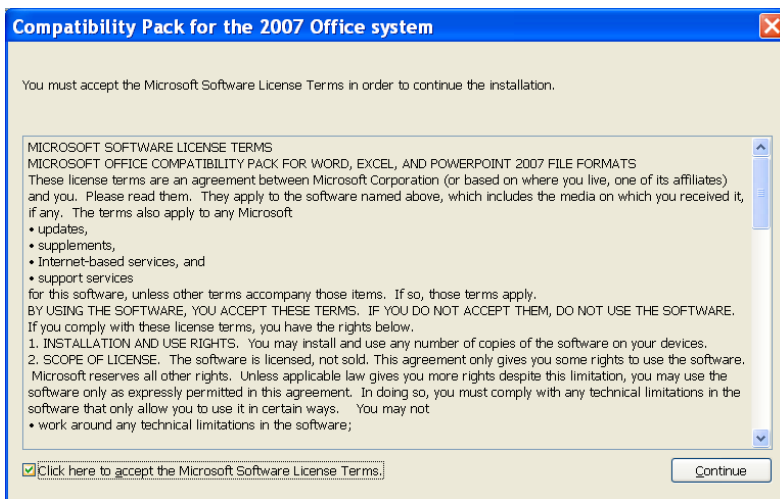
Compatibility Pack for the 2007 Office system

You must accept the Microsoft Software License Terms in order to continue the installation.

MICROSOFT SOFTWARE LICENSE TERMS
MICROSOFT OFFICE COMPATIBILITY PACK FOR WORD, EXCEL, AND POWERPOINT 2007 FILE FORMATS
These license terms are an agreement between Microsoft Corporation (or based on where you live, one of its affiliates) and you. Please read them. They apply to the software named above, which includes the media on which you received it, if any. The terms also apply to any Microsoft
• updates,
• supplements,
• Internet-based services, and
• support services
for this software, unless other terms accompany those items. If so, those terms apply.
BY USING THE SOFTWARE, YOU ACCEPT THESE TERMS. IF YOU DO NOT ACCEPT THEM, DO NOT USE THE SOFTWARE.
If you comply with these license terms, you have the rights below.
1. INSTALLATION AND USE RIGHTS. You may install and use any number of copies of the software on your devices.
2. SCOPE OF LICENSE. The software is licensed, not sold. This agreement only gives you some rights to use the software. Microsoft reserves all other rights. Unless applicable law gives you more rights despite this limitation, you may use the software only as expressly permitted in this agreement. In doing so, you must comply with any technical limitations in the software that only allow you to use it in certain ways. You may not
• work around any technical limitations in the software;

Click here to accept the Microsoft Software License Terms.

Continue